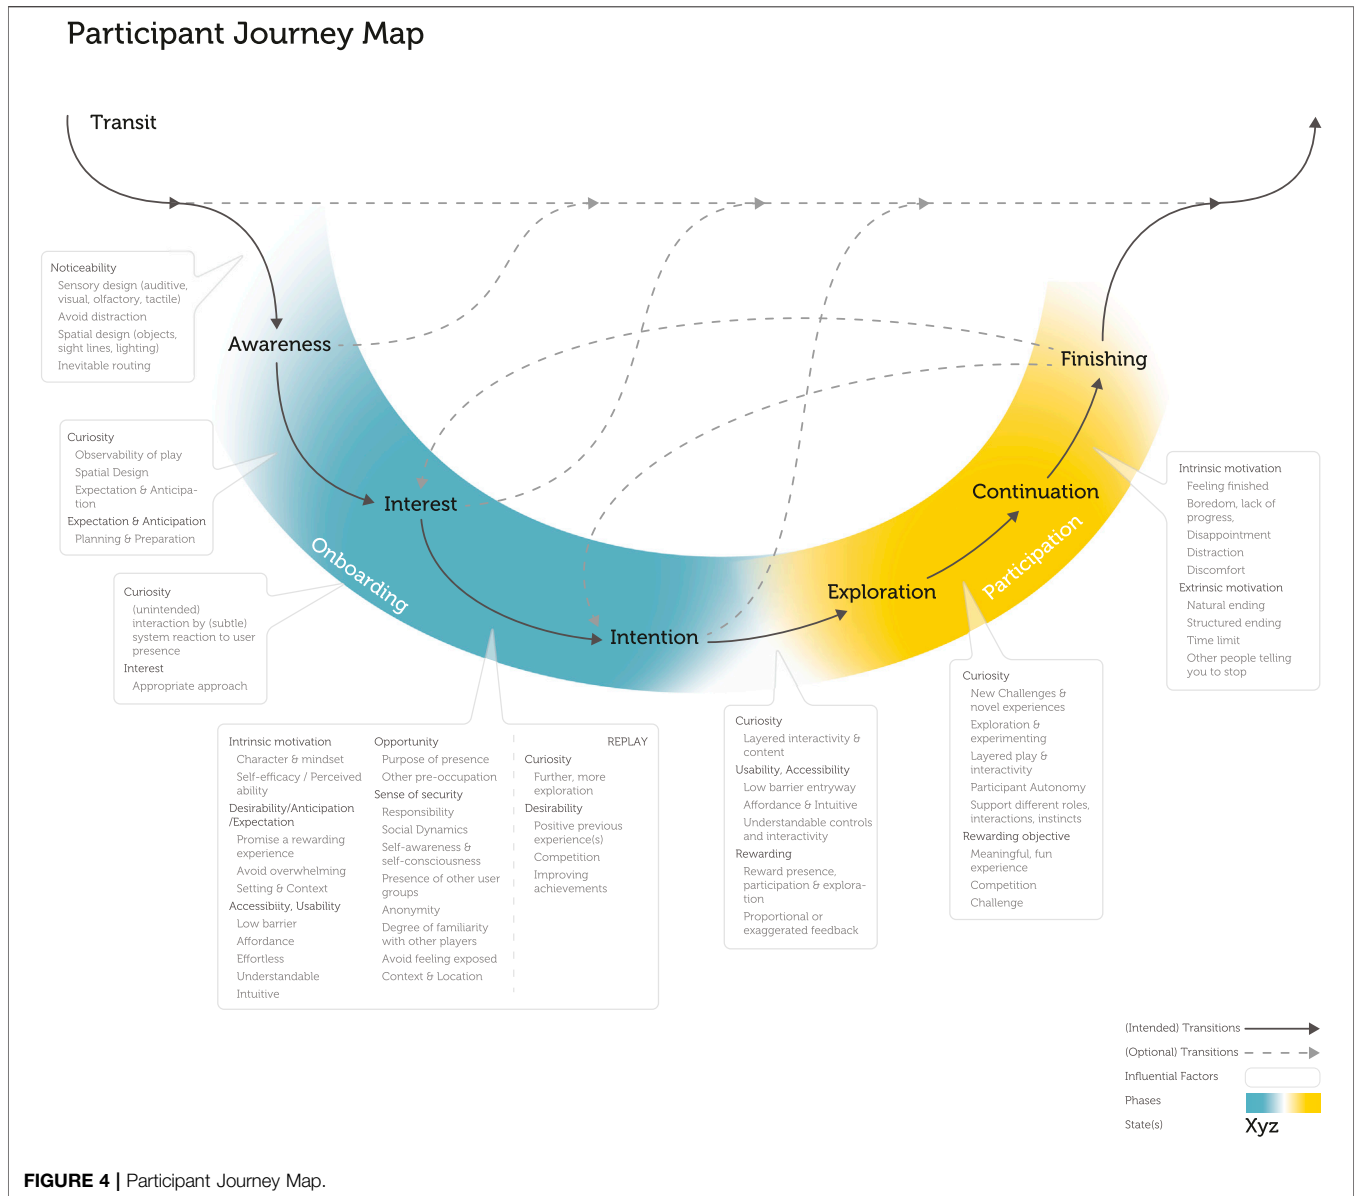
Participant Journey Map

Transit

Noticeability
Sensory design (auditive, visual, olfactory, tactile)
Avoid distraction
Spatial design (objects, sight lines, lighting)
Inevitable routing

Awareness

Curiosity
Observability of play
Spatial Design
Expectation & Anticipation
Expectation & Anticipation
Planning & Preparation

Interest

Curiosity
(unintended) interaction by (subtle) system reaction to user presence
Interest
Appropriate approach

Onboarding

Intention

Finishing

Continuation

Exploration

Participation

Intrinsic motivation
Feeling finished
Boredom, lack of progress,
Disappointment
Distraction
Discomfort
Extrinsic motivation
Natural ending
Structured ending
Time limit
Other people telling you to stop

Intrinsic motivation
Character & mindset
Self-efficacy / Perceived ability
Desirability/Anticipation /Expectation
Promise a rewarding experience
Avoid overwhelming
Setting & Context
Accessibility, Usability
Low barrier
Affordance
Effortless
Understandable
Intuitive

Opportunity
Purpose of presence
Other pre-occupation
Sense of security
Responsibility
Social Dynamics
Self-awareness & self-consciousness
Presence of other user groups
Anonymity
Degree of familiarity with other players
Avoid feeling exposed
Context & Location

REPLAY
Curiosity
Further, more exploration
Desirability
Positive previous experience(s)
Competition
Improving achievements

Curiosity
Layered interactivity & content
Usability, Accessibility
Low barrier entryway
Affordance & Intuitive
Understandable controls and interactivity
Rewarding
Reward presence, participation & exploration
Proportional or exaggerated feedback

Curiosity
New Challenges & novel experiences
Exploration & experimenting
Layered play & interactivity
Participant Autonomy
Support different roles, interactions, instincts
Rewarding objective
Meaningful, fun experience
Competition
Challenge

(Intended) Transitions
(Optional) Transitions
Influential Factors
Phases
State(s) Xyz

FIGURE 4 | Participant Journey Map.